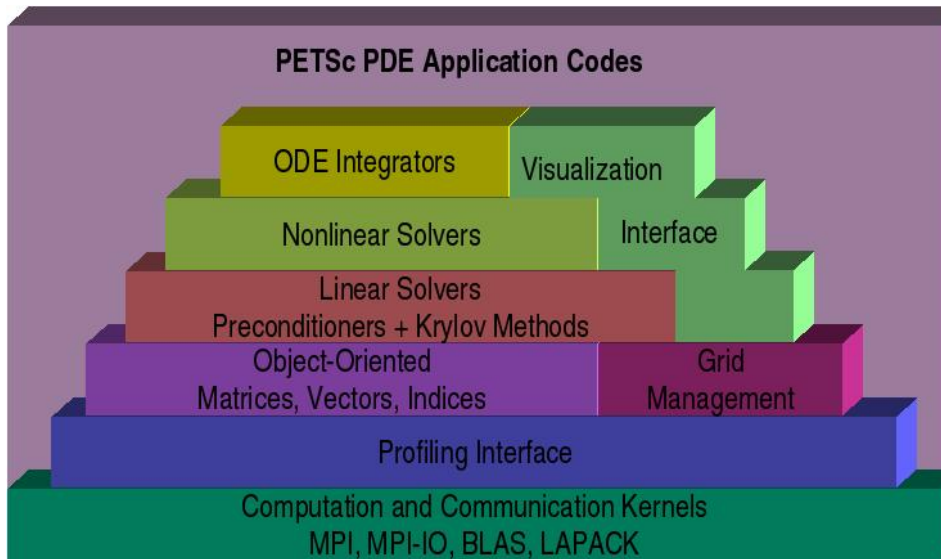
PETSc PDE Application Codes

ODE Integrators

Visualization

Nonlinear Solvers

Interface

Linear Solvers
Preconditioners + Krylov Methods

Object-Oriented
Matrices, Vectors, Indices

Grid
Management

Profiling Interface

Computation and Communication Kernels
MPI, MPI-IO, BLAS, LAPACK